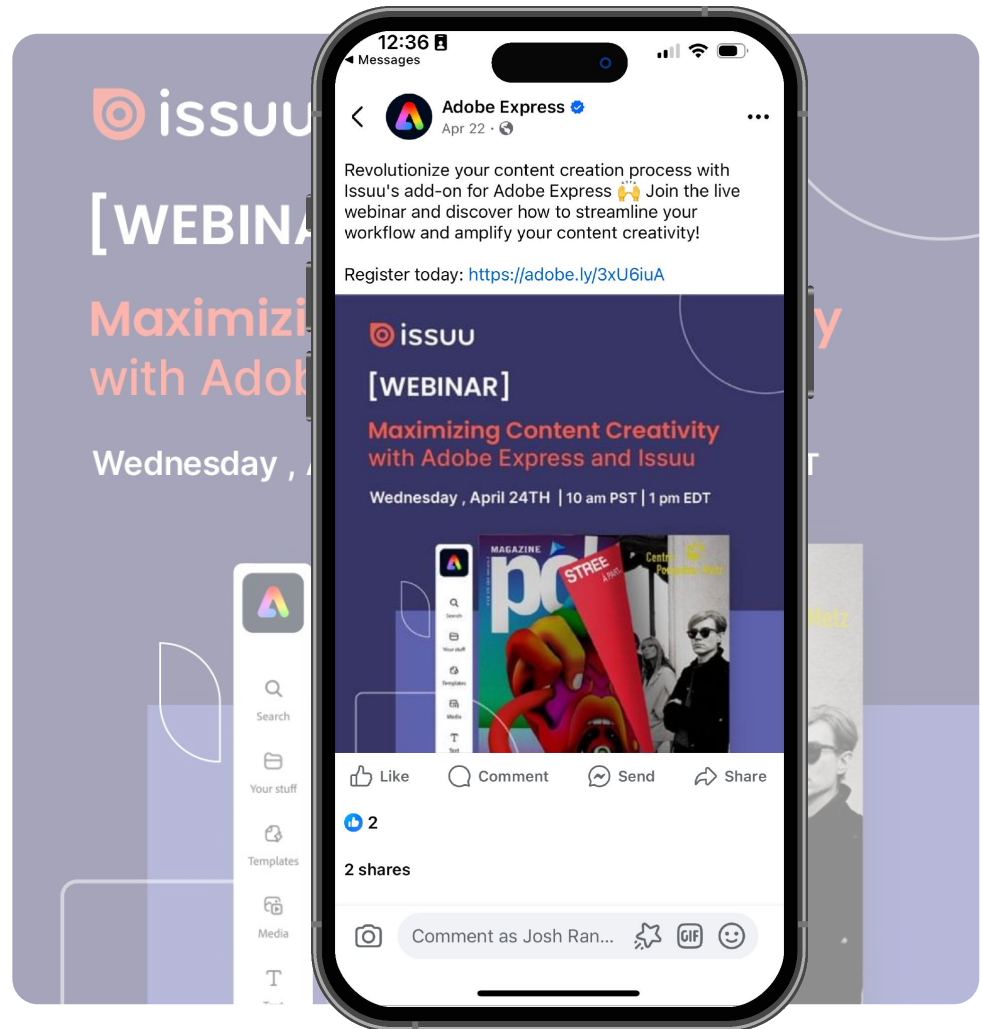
issuu

[WEBINA

Maximizi y
with Adob

Wednesday , A T

Search

Your stuff

Templates

Media

12:36
◀ Messages

Adobe Express
Apr 22 ·

Revolutionize your content creation process with Issuu's add-on for Adobe Express 🙌 Join the live webinar and discover how to streamline your workflow and amplify your content creativity!

Register today: https://adobe.ly/3xU6iuA

issuu

[WEBINAR]

Maximizing Content Creativity with Adobe Express and Issuu

Wednesday , April 24TH | 10 am PST | 1 pm EDT

MAGAZINE

STREE

Search
Your stuff
Templates
Media
Text

Like Comment Send Share

2

2 shares

Comment as Josh Ran...